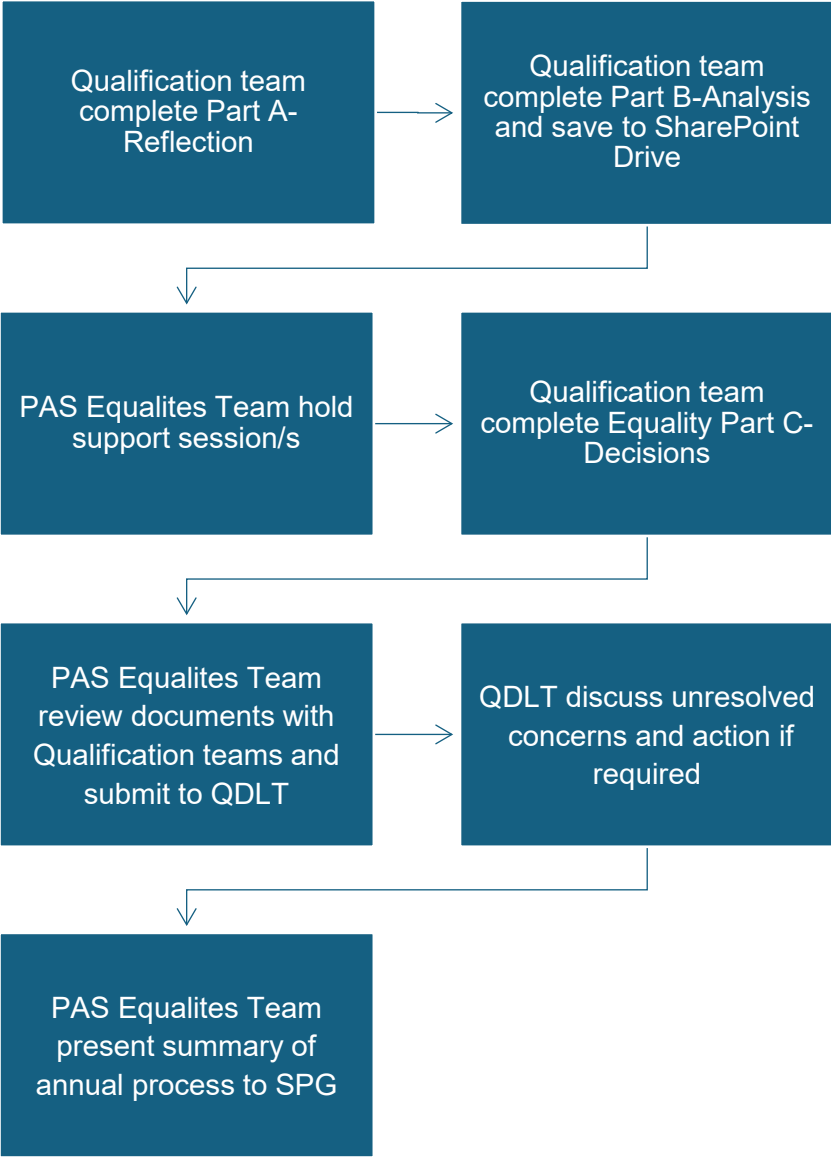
Qualification team complete Part A-Reflection

Qualification team complete Part B-Analysis and save to SharePoint Drive

PAS Equalites Team hold support session/s

Qualification team complete Equality Part C-Decisions

PAS Equalites Team review documents with Qualification teams and submit to QDLT

QDLT discuss unresolved concerns and action if required

PAS Equalites Team present summary of annual process to SPG